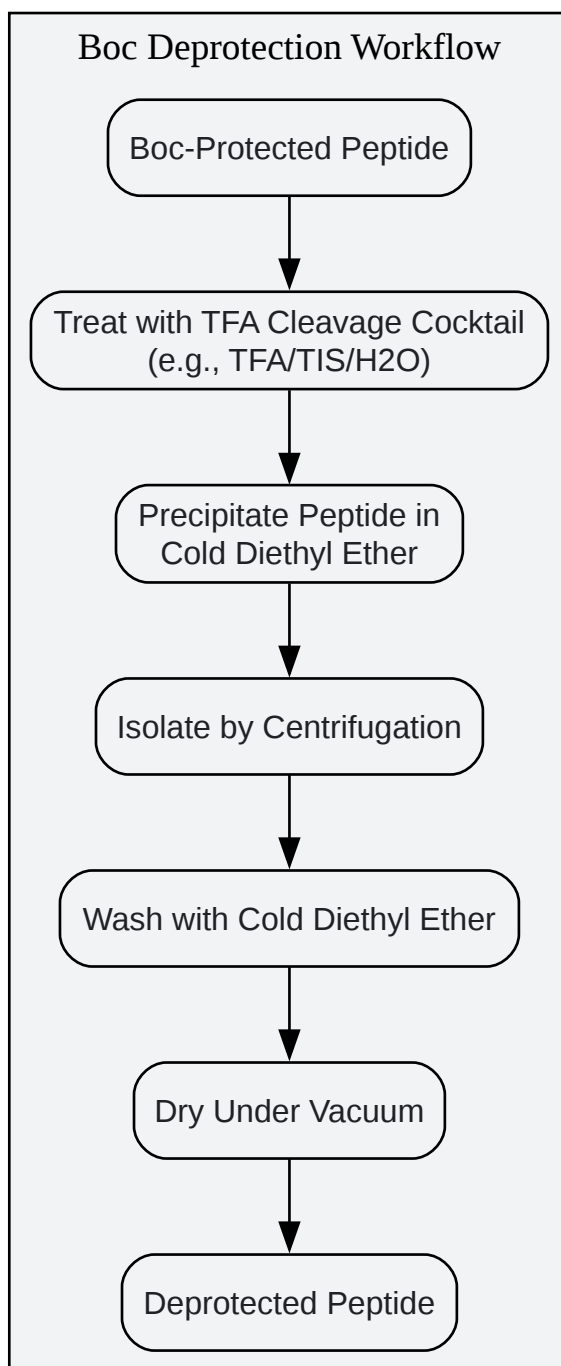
Boc Deprotection Workflow

Boc-Protected Peptide

Treat with TFA Cleavage Cocktail (e.g., TFA/TIS/H2O)

Precipitate Peptide in Cold Diethyl Ether

Isolate by Centrifugation

Wash with Cold Diethyl Ether

Dry Under Vacuum

Deprotected Peptide